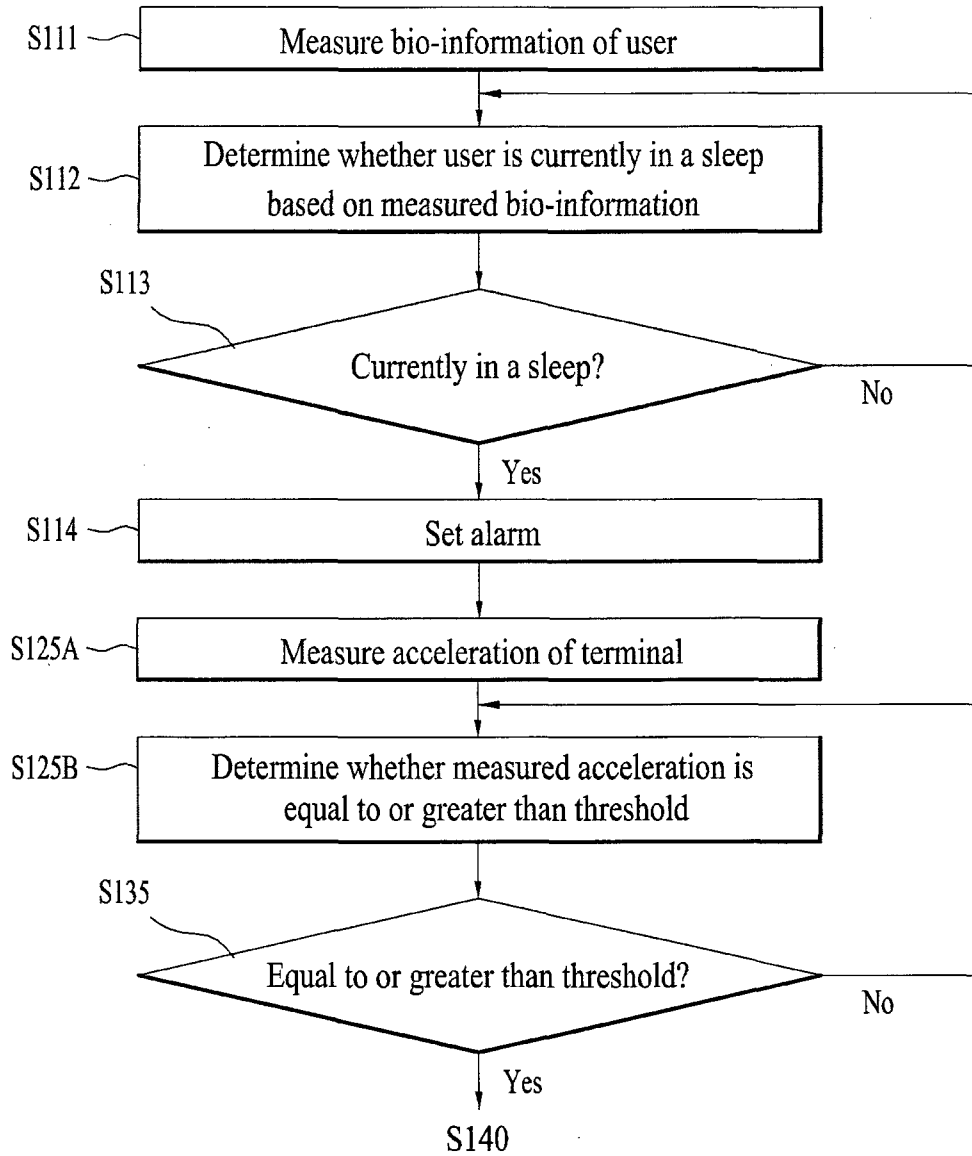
S111 Measure bio-information of user

S112 Determine whether user is currently in a sleep based on measured bio-information

S113

Currently in a sleep?

No

Yes

S114 Set alarm

S125A Measure acceleration of terminal

S125B Determine whether measured acceleration is equal to or greater than threshold

S135

Equal to or greater than threshold?

No

Yes

S140